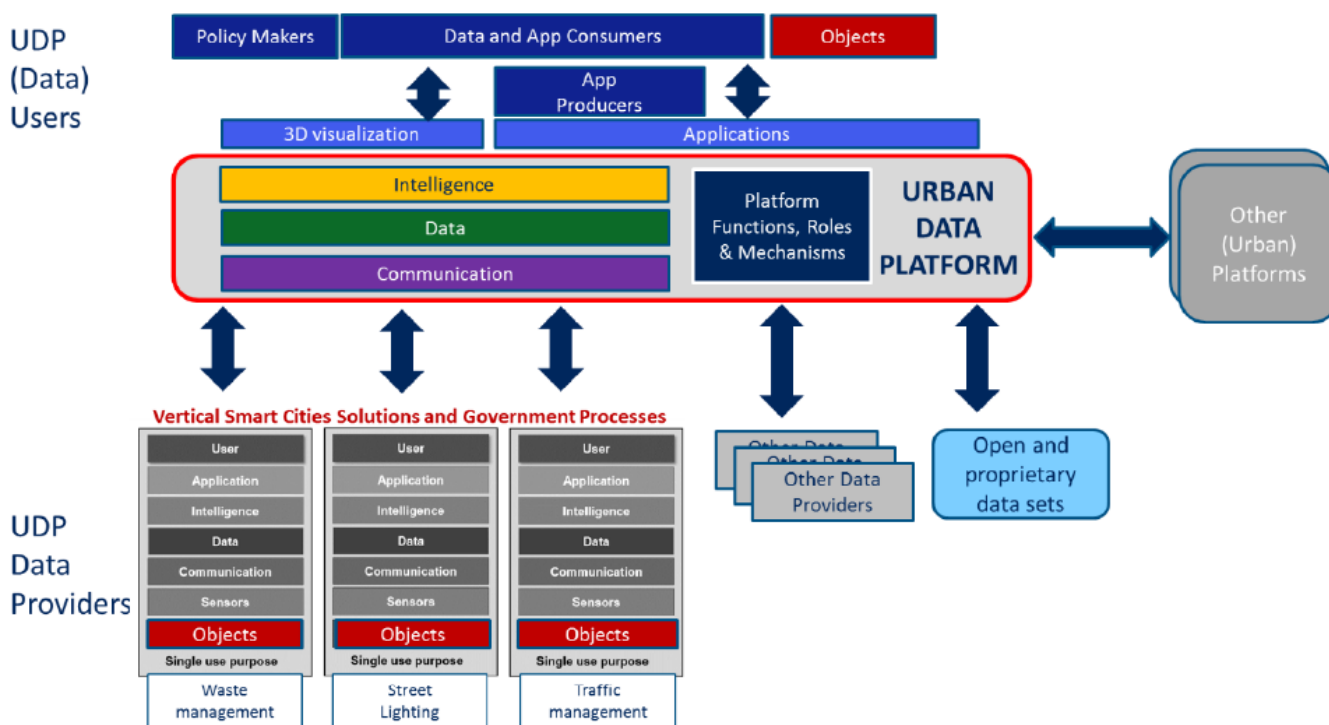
UDP (Data) Users

Policy Makers
Data and App Consumers
Objects

App Producers

3D visualization
Applications

Intelligence
Data
Communication

Platform Functions, Roles & Mechanisms

URBAN DATA PLATFORM

Other (Urban) Platforms

Vertical Smart Cities Solutions and Government Processes

UDP Data Providers

User
Application
Intelligence
Data
Communication
Sensors
Objects
Single use purpose
Waste management

User
Application
Intelligence
Data
Communication
Sensors
Objects
Single use purpose
Street Lighting

User
Application
Intelligence
Data
Communication
Sensors
Objects
Single use purpose
Traffic management

Other Data
Other Data
Other Data Providers

Open and proprietary data sets